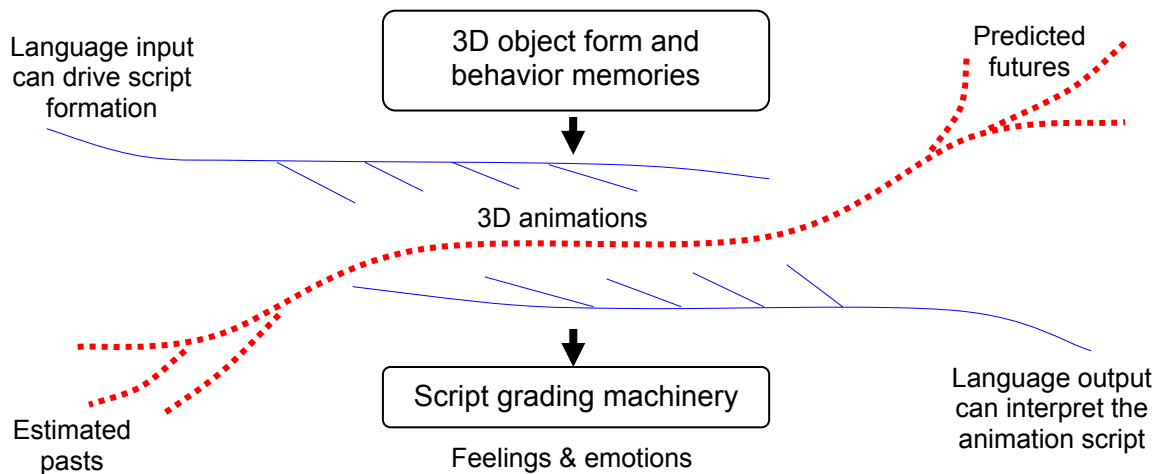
Language input can drive script formation

3D object form and behavior memories

Predicted futures

3D animations

Estimated pasts

Script grading machinery

Feelings & emotions

Language output can interpret the animation script